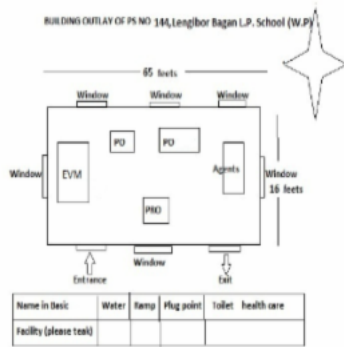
BUILDING OUTLAY OF PS NO 144,Lengibor Bagan L.P. School (W.P)

65 feets

Window

Window

Window

Window

EVM

PO

PO

Agents

Window
16 feets

PRO

Entrance

Window

Exit

| Name in Basic | Water | Ramp | Plug point | Toilet | health care |
|---|---|---|---|---|---|
| Facility (please teak) | | | | | |